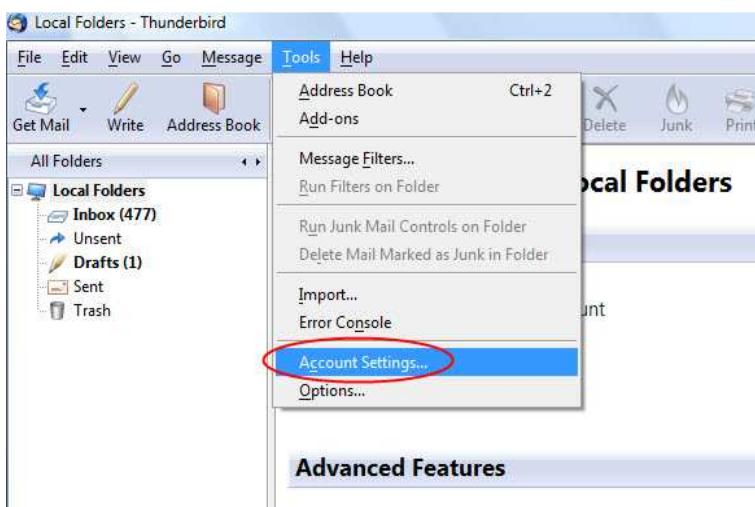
Local Folders - Thunderbird

File Edit View Go Message Tools Help

Get Mail Write Address Book

Address Book Ctrl+2
Add-ons

Message Filters...
Run Filters on Folder

Run Junk Mail Controls on Folder
Delete Mail Marked as Junk in Folder

Import...
Error Console

Account Settings...
Options...

Delete Junk Print

All Folders

Local Folders
Inbox (477)
Unsent
Drafts (1)
Sent
Trash

ocal Folders

unt

Advanced Features